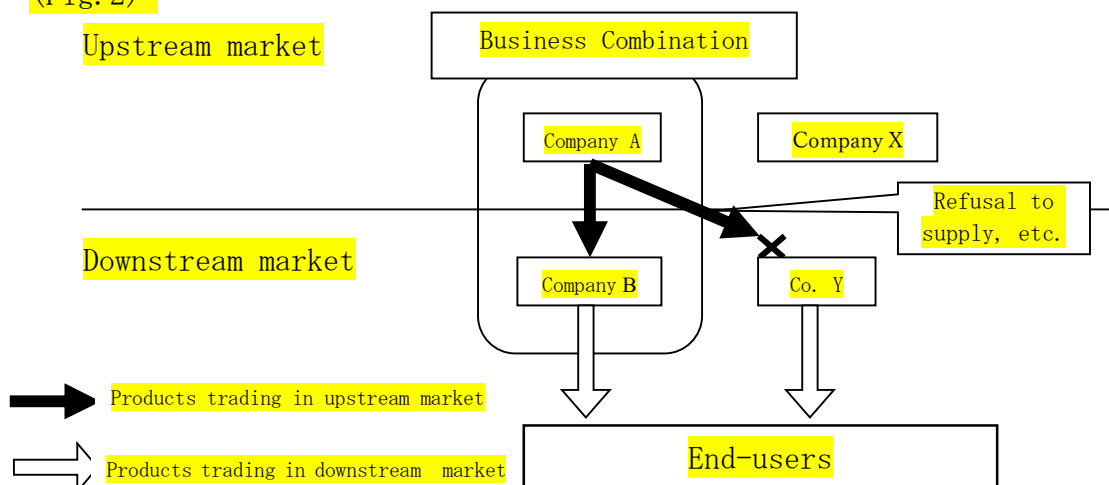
(Fig.2)

Upstream market

Business Combination

Company A

Company X

Refusal to supply, etc.

Downstream market

Company B

Co. Y

Products trading in upstream market

Products trading in downstream market

End-users